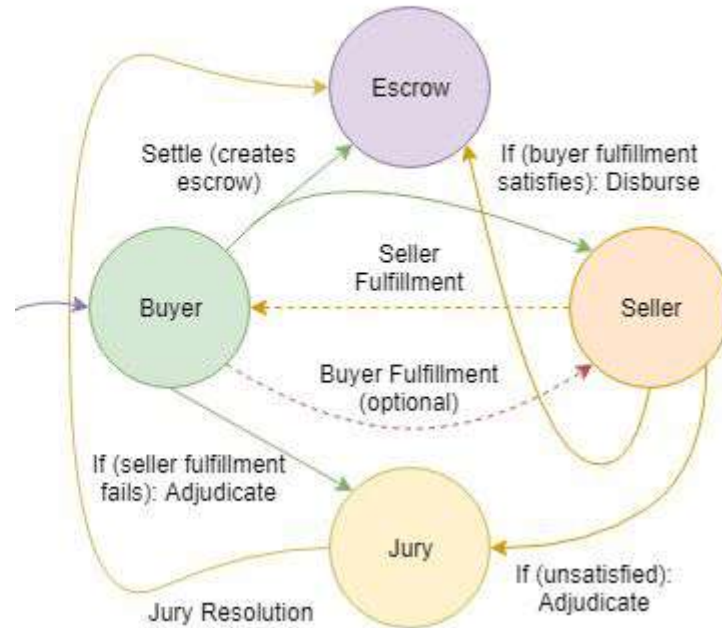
Escrow

Settle (creates escrow)

If (buyer fulfillment satisfies): Disburse

Seller Fulfillment

Buyer

Seller

Buyer Fulfillment (optional)

If (seller fulfillment fails): Adjudicate

Jury

If (unsatisfied): Adjudicate

Jury Resolution